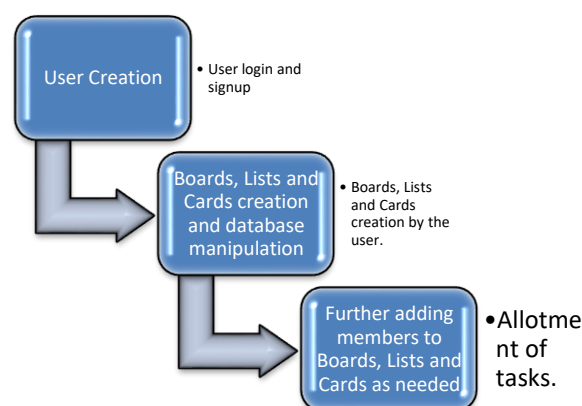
User Creation

• User login and signup

Boards, Lists and Cards creation and database manipulation

• Boards, Lists and Cards creation by the user.

Further adding members to Boards, Lists and Cards as needed

•Allotment of tasks.